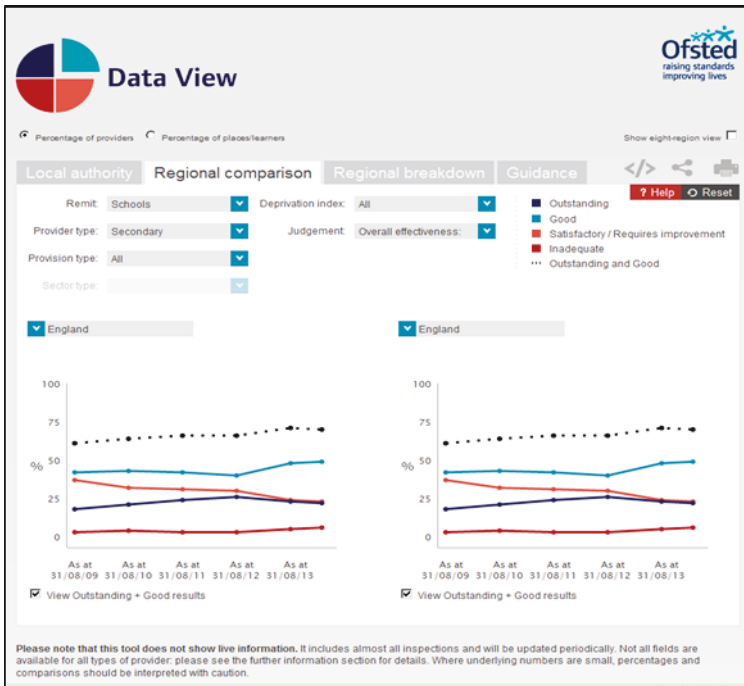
Data View

Ofsted
raising standards
improving lives

Percentage of providers Percentage of places/learners

Show eight-region view

Local authority Regional comparison Regional breakdown Guidance

? Help Reset

Remit: Schools
Provider type: Secondary
Provision type: All
Sector type:

Deprivation index: All
Judgement: Overall effectiveness:

Outstanding
Good
Satisfactory / Requires improvement
Inadequate
Outstanding and Good

England

100
75
% 50
25
0

As at 31/08/09 As at 31/08/10 As at 31/08/11 As at 31/08/12 As at 31/08/13

View Outstanding + Good results

England

100
75
% 50
25
0

As at 31/08/09 As at 31/08/10 As at 31/08/11 As at 31/08/12 As at 31/08/13

View Outstanding + Good results

**Please note that this tool does not show live information.** It includes almost all inspections and will be updated periodically. Not all fields are available for all types of provider: please see the further information section for details. Where underlying numbers are small, percentages and comparisons should be interpreted with caution.